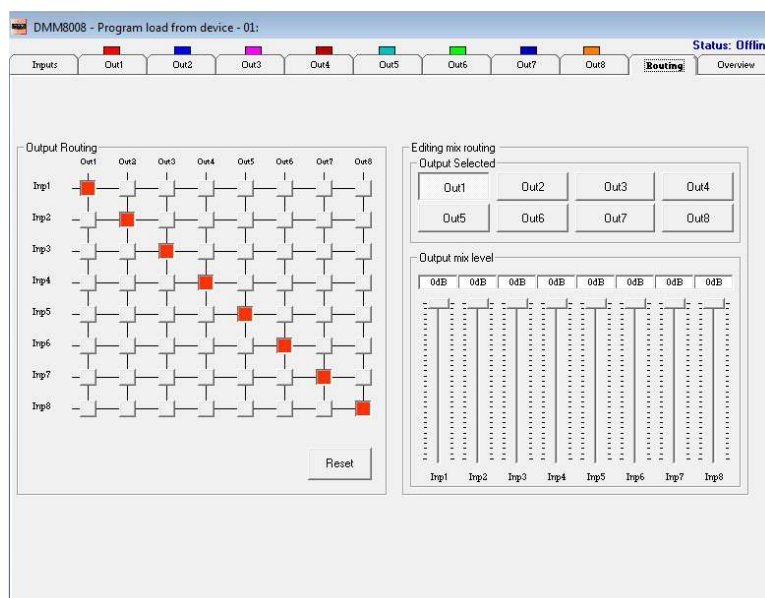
DMM8008 - Program load from device - 01:

Status: Offlin

Inputs | Out1 | Out2 | Out3 | Out4 | Out5 | Out6 | Out7 | Out8 | Routing | Overview

Output Routing

| | Out1 | Out2 | Out3 | Out4 | Out5 | Out6 | Out7 | Out8 |
|---|---|---|---|---|---|---|---|---|
| Inp1 | | | | | | | | |
| Inp2 | | | | | | | | |
| Inp3 | | | | | | | | |
| Inp4 | | | | | | | | |
| Inp5 | | | | | | | | |
| Inp6 | | | | | | | | |
| Inp7 | | | | | | | | |
| Inp8 | | | | | | | | |

Reset

Editing mix routing

Output Selected

Out1 Out2 Out3 Out4
Out5 Out6 Out7 Out8

Output mix level

0dB 0dB 0dB 0dB 0dB 0dB 0dB 0dB

Inp1 Inp2 Inp3 Inp4 Inp5 Inp6 Inp7 Inp8